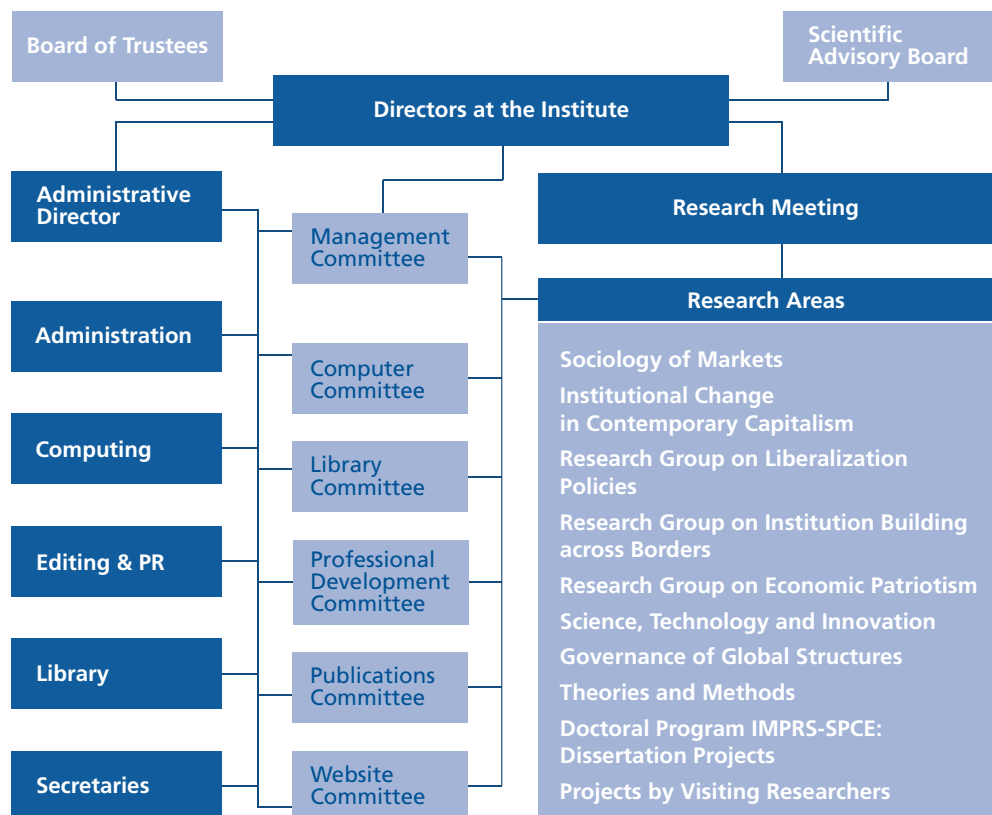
Board of Trustees

Scientific Advisory Board

Directors at the Institute

Administrative Director

Management Committee

Research Meeting

Research Areas

Administration

Computer Committee

Computing

Library Committee

Editing & PR

Professional Development Committee

Library

Publications Committee

Secretaries

Website Committee

Sociology of Markets
Institutional Change in Contemporary Capitalism
Research Group on Liberalization Policies
Research Group on Institution Building across Borders
Research Group on Economic Patriotism
Science, Technology and Innovation
Governance of Global Structures
Theories and Methods
Doctoral Program IMPRS-SPCE: Dissertation Projects
Projects by Visiting Researchers